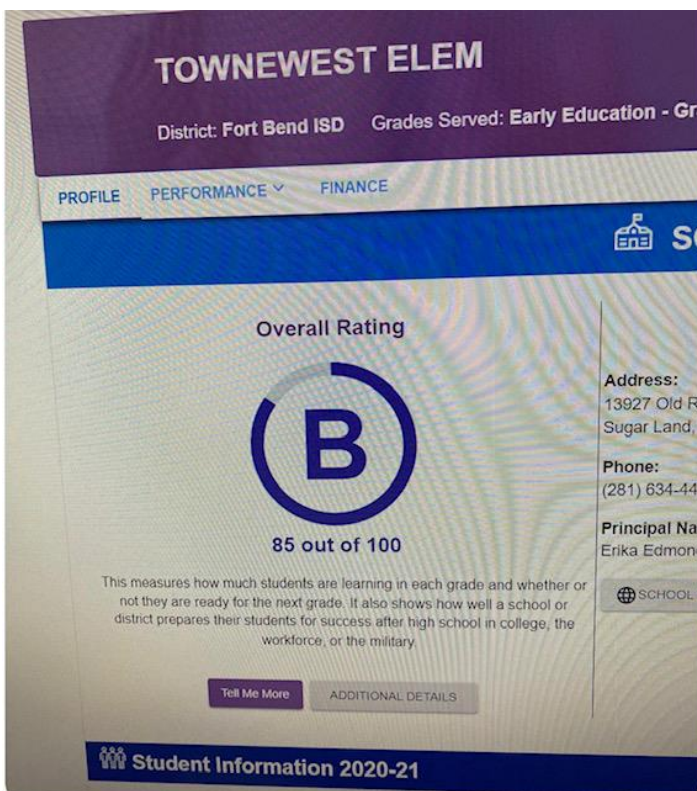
TOWNEWEST ELEM

District: Fort Bend ISD Grades Served: Early Education - Gr

PROFILE PERFORMANCE FINANCE

S

Overall Rating

B

85 out of 100

This measures how much students are learning in each grade and whether or not they are ready for the next grade. It also shows how well a school or district prepares their students for success after high school in college, the workforce, or the military.

Tell Me More ADDITIONAL DETAILS

Address:
13927 Old R
Sugar Land,

Phone:
(281) 634-44

Principal Na
Erika Edmon

SCHOOL

Student Information 2020-21